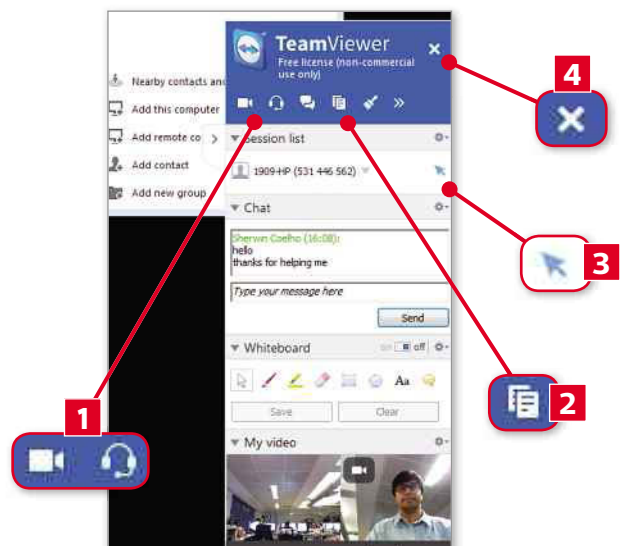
Nearby contacts and

Add this computer

Add remote co

Add contact

Add new group

TeamViewer
Free license (non-commercial use only)

Session list

1909-HP (531 446 562)

Chat

Sherwin Coelho (16:08):
hello
thanks for helping me

Type your message here

Send

Whiteboard

off

Aa

Save

Clear

My video

1

2

3

4